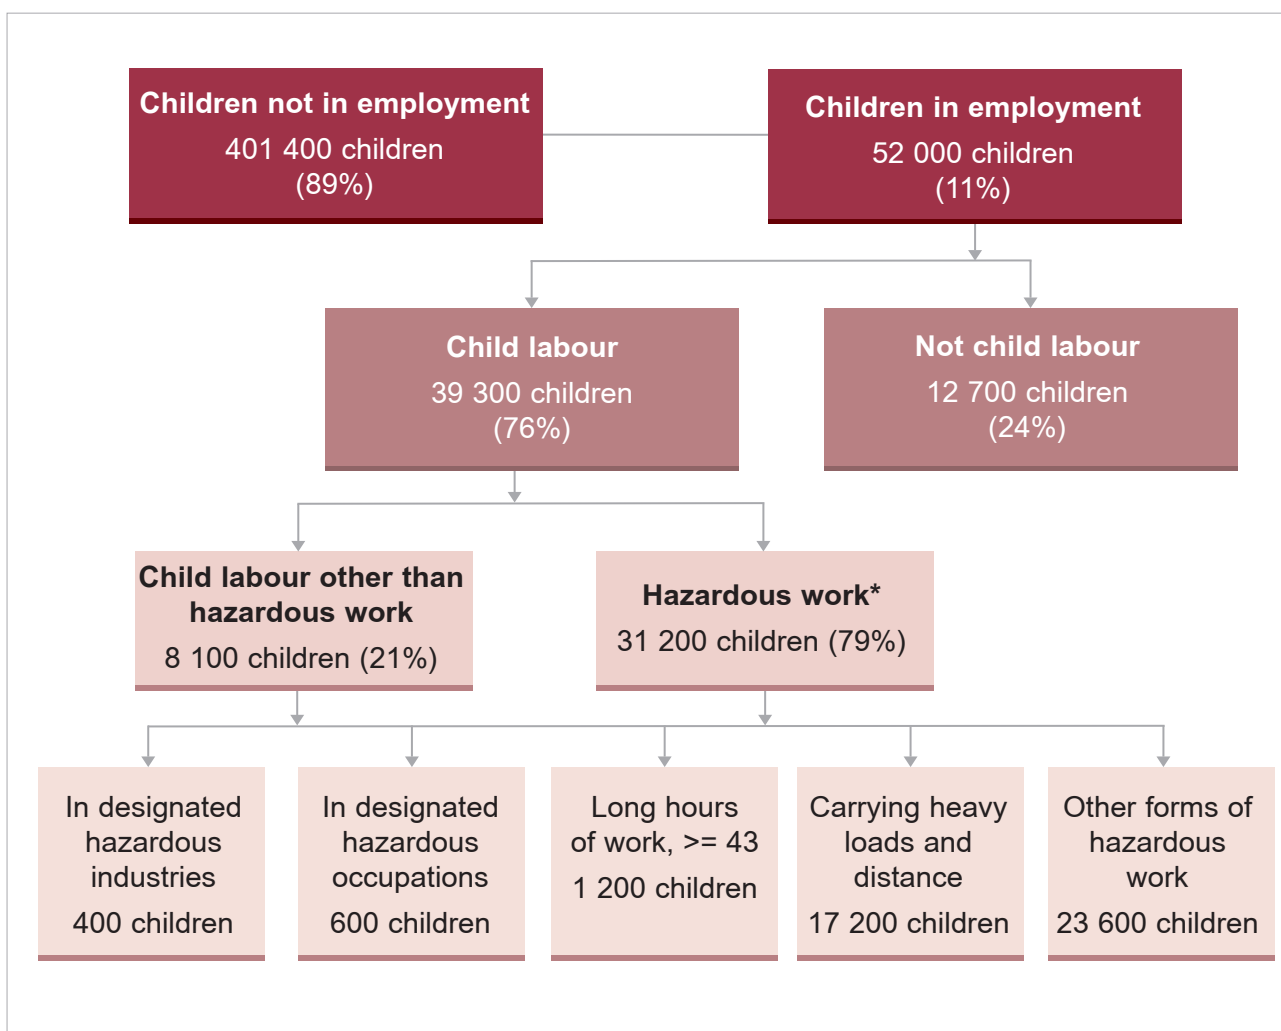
Children not in employment
401 400 children
(89%)

Children in employment
52 000 children
(11%)

Child labour
39 300 children
(76%)

Not child labour
12 700 children
(24%)

Child labour other than hazardous work
8 100 children (21%)

Hazardous work*
31 200 children (79%)

In designated hazardous industries
400 children

In designated hazardous occupations
600 children

Long hours of work, >= 43
1 200 children

Carrying heavy loads and distance
17 200 children

Other forms of hazardous work
23 600 children